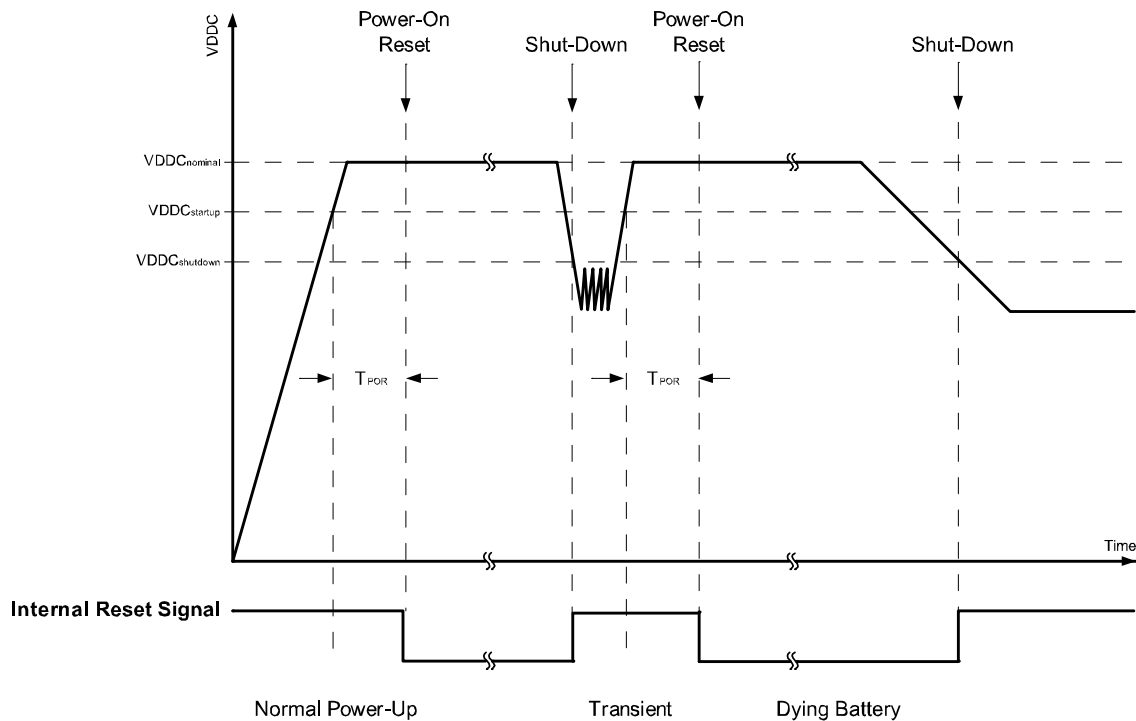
VDDC

Power-On Reset

Shut-Down

Power-On Reset

Shut-Down

$VDDC_{nominal}$

$VDDC_{startup}$

$VDDC_{shutdown}$

$T_{POR}$

$T_{POR}$

Time

Internal Reset Signal

Normal Power-Up

Transient

Dying Battery